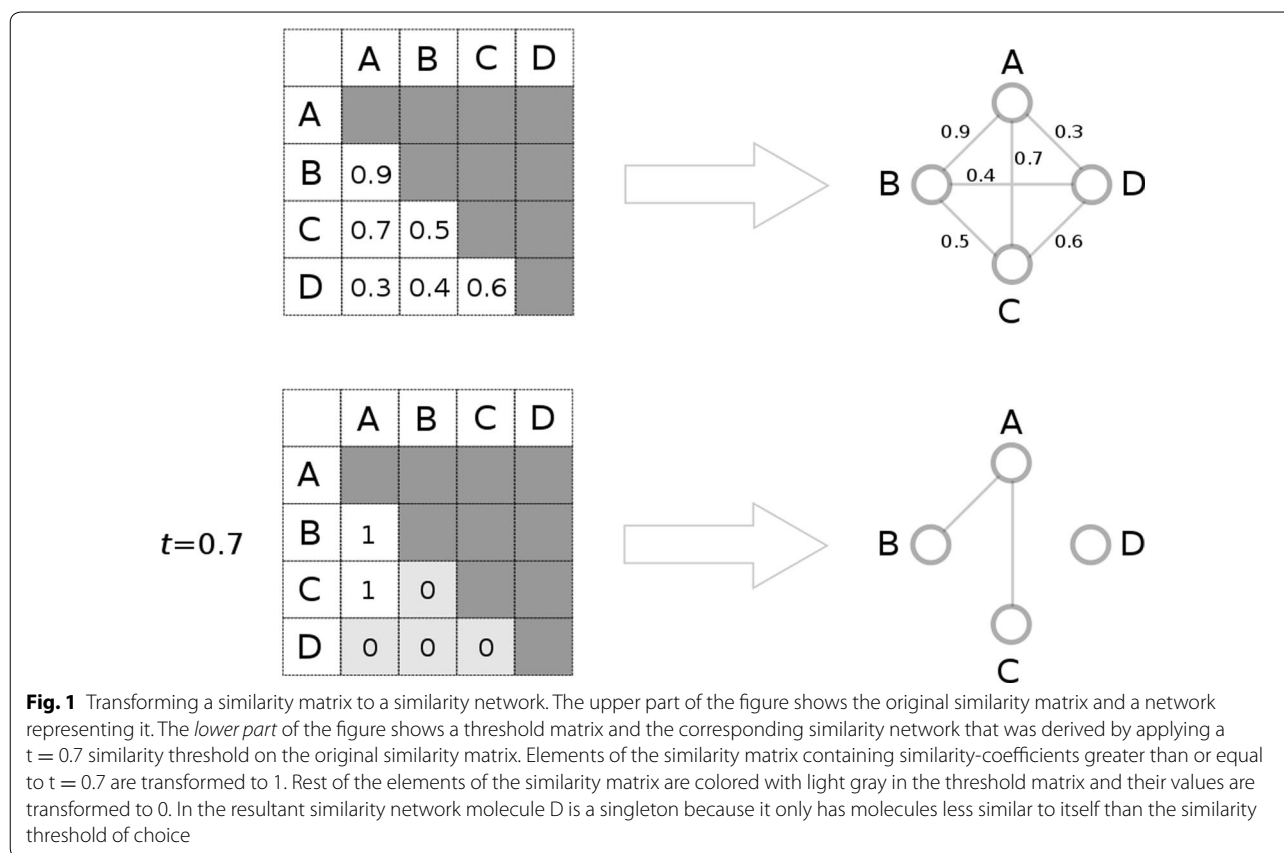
| | A | B | C | D |
|---|---|---|---|---|
| A | | | | |
| B | 0.9 | | | |
| C | 0.7 | 0.5 | | |
| D | 0.3 | 0.4 | 0.6 | |

A
0.9
0.3
0.7
B
0.4
D
0.5
0.6
C

$t$=0.7

| | A | B | C | D |
|---|---|---|---|---|
| A | | | | |
| B | 1 | | | |
| C | 1 | 0 | | |
| D | 0 | 0 | 0 | |

A
B
D
C

**Fig. 1** Transforming a similarity matrix to a similarity network. The upper part of the figure shows the original similarity matrix and a network representing it. The *lower part* of the figure shows a threshold matrix and the corresponding similarity network that was derived by applying a t = 0.7 similarity threshold on the original similarity matrix. Elements of the similarity matrix containing similarity-coefficients greater than or equal to t = 0.7 are transformed to 1. Rest of the elements of the similarity matrix are colored with light gray in the threshold matrix and their values are transformed to 0. In the resultant similarity network molecule D is a singleton because it only has molecules less similar to itself than the similarity threshold of choice